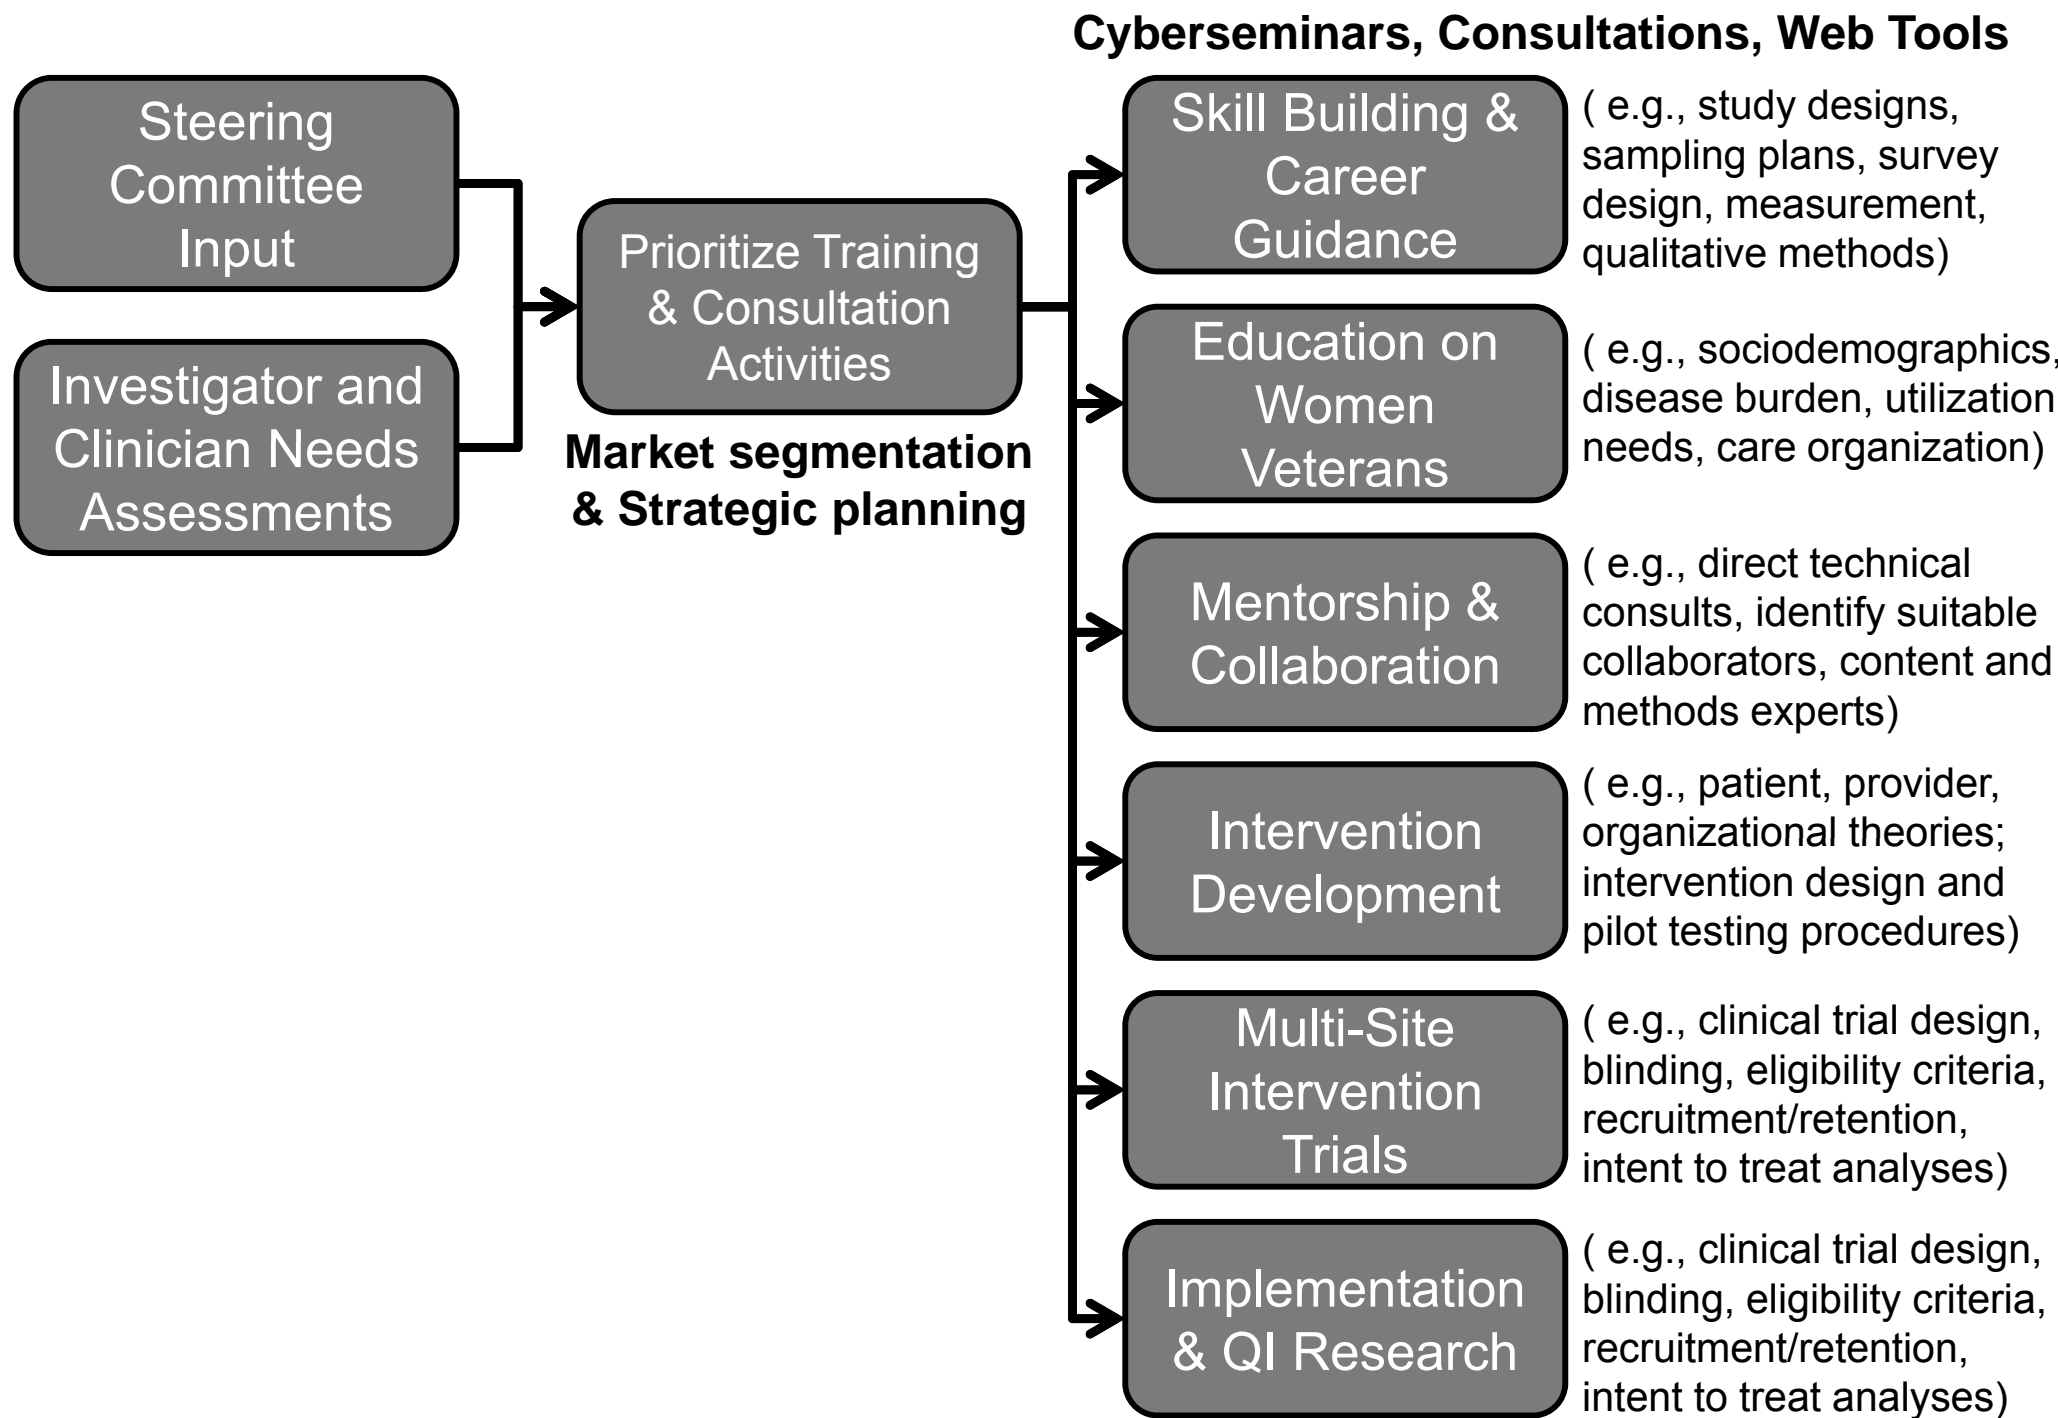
Cyberseminars, Consultations, Web Tools

Steering Committee Input

Investigator and Clinician Needs Assessments

Prioritize Training & Consultation Activities

Market segmentation & Strategic planning

Skill Building & Career Guidance

( e.g., study designs, sampling plans, survey design, measurement, qualitative methods)

Education on Women Veterans

( e.g., sociodemographics, disease burden, utilization needs, care organization)

Mentorship & Collaboration

( e.g., direct technical consults, identify suitable collaborators, content and methods experts)

Intervention Development

( e.g., patient, provider, organizational theories; intervention design and pilot testing procedures)

Multi-Site Intervention Trials

( e.g., clinical trial design, blinding, eligibility criteria, recruitment/retention, intent to treat analyses)

Implementation & QI Research

( e.g., clinical trial design, blinding, eligibility criteria, recruitment/retention, intent to treat analyses)